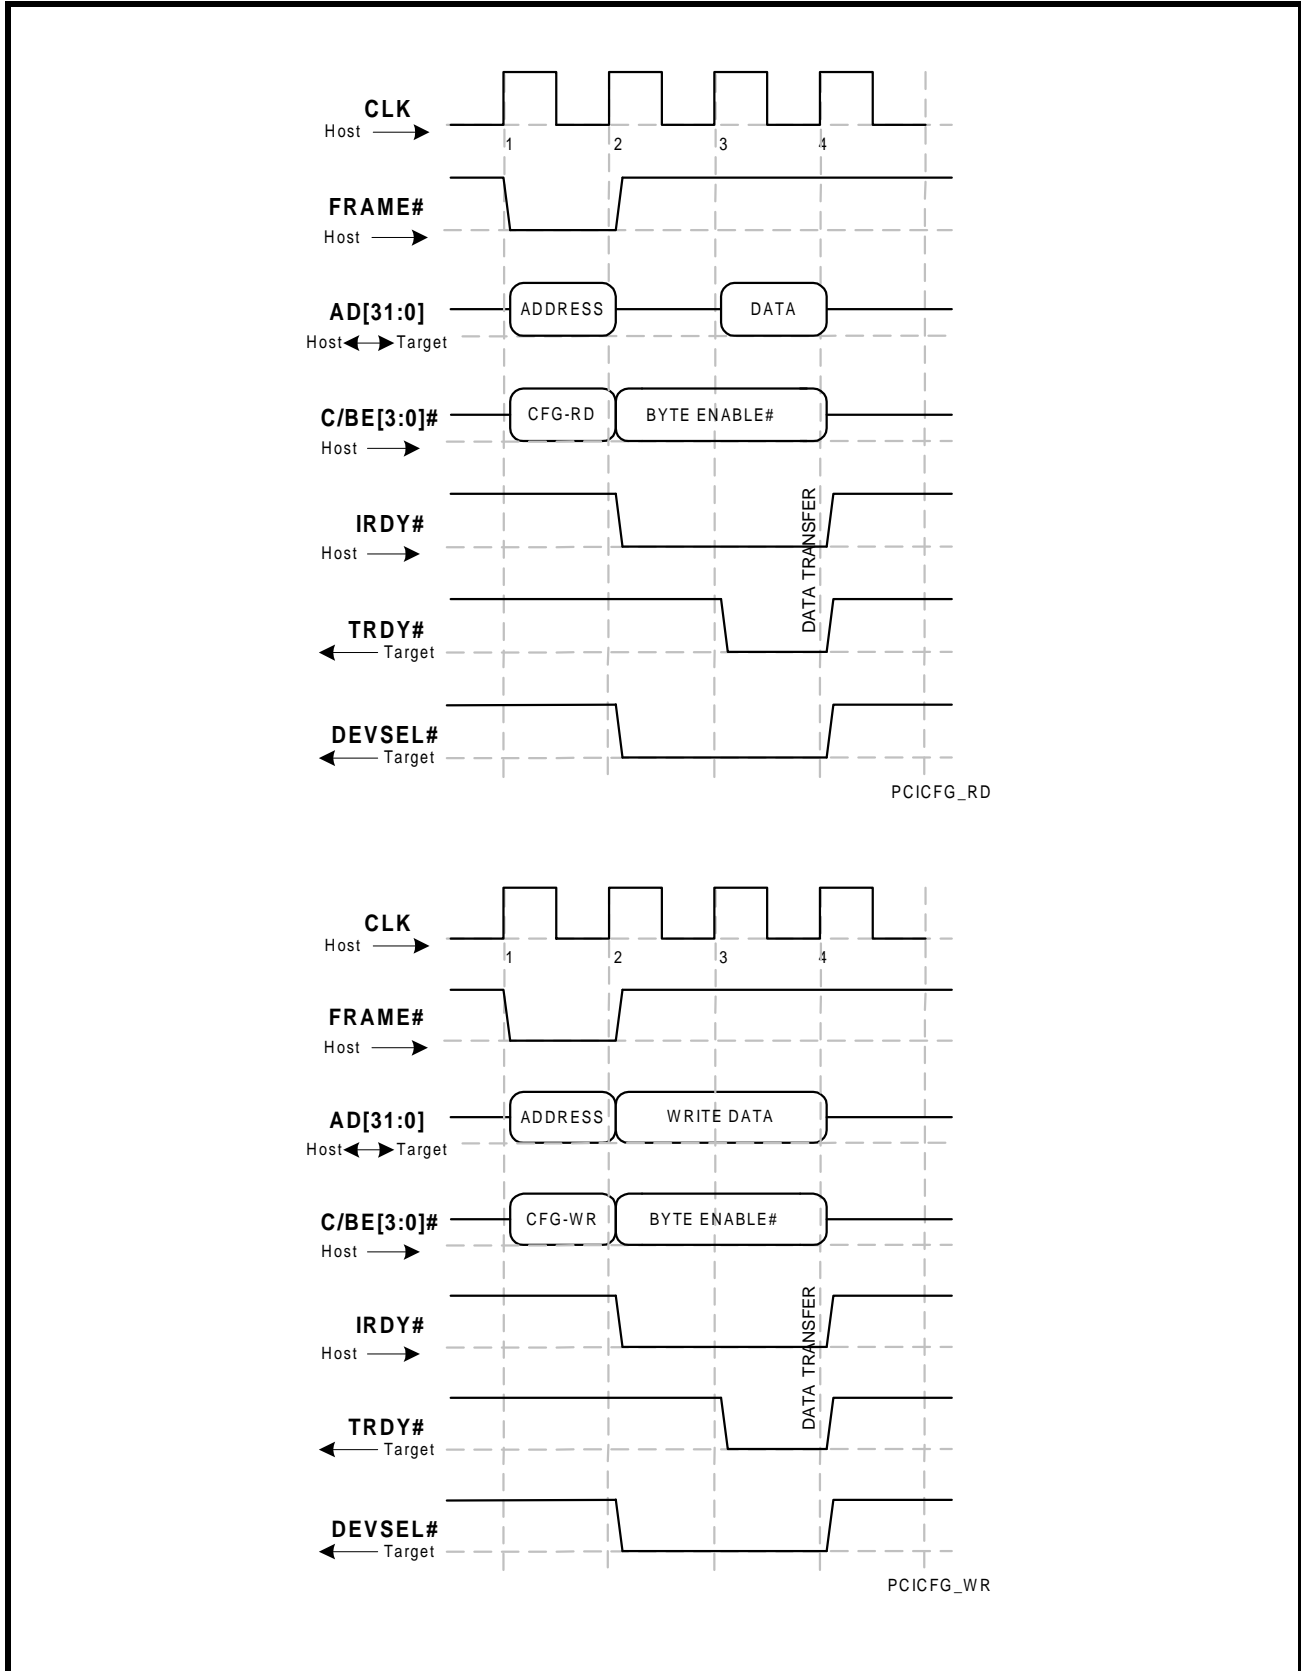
CLK
Host
1
2
3
4
FRAME#
Host
AD[31:0]
Host Target
ADDRESS
DATA
C/BE[3:0]#
Host
CFG-RD
BYTE ENABLE#
IRDY#
Host
DATA TRANSFER
TRDY#
Target
DEVSEL#
Target
PCICFG_RD

CLK
Host
1
2
3
4
FRAME#
Host
AD[31:0]
Host Target
ADDRESS
WRITE DATA
C/BE[3:0]#
Host
CFG-WR
BYTE ENABLE#
IRDY#
Host
DATA TRANSFER
TRDY#
Target
DEVSEL#
Target
PCICFG_WR